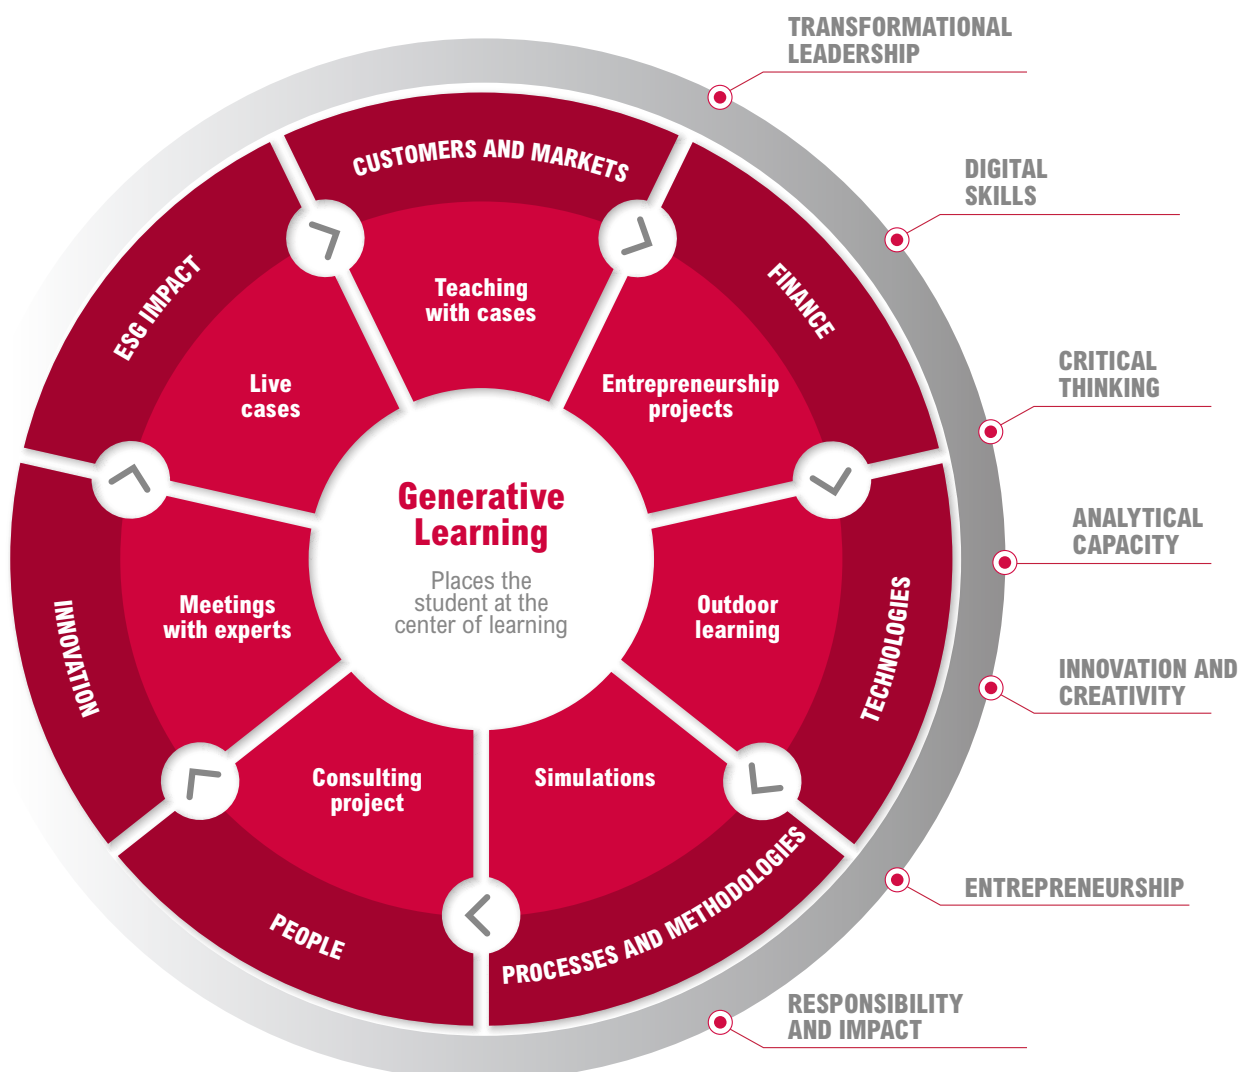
TRANSFORMATIONAL LEADERSHIP

DIGITAL SKILLS

CRITICAL THINKING

ANALYTICAL CAPACITY

INNOVATION AND CREATIVITY

ENTREPRENEURSHIP

RESPONSIBILITY AND IMPACT

CUSTOMERS AND MARKETS

FINANCE

TECHNOLOGIES

PROCESSES AND METHODOLOGIES

PEOPLE

INNOVATION

ESG IMPACT

Teaching with cases

Entrepreneurship projects

Outdoor learning

Simulations

Consulting project

Meetings with experts

Live cases

Generative Learning

Places the student at the center of learning